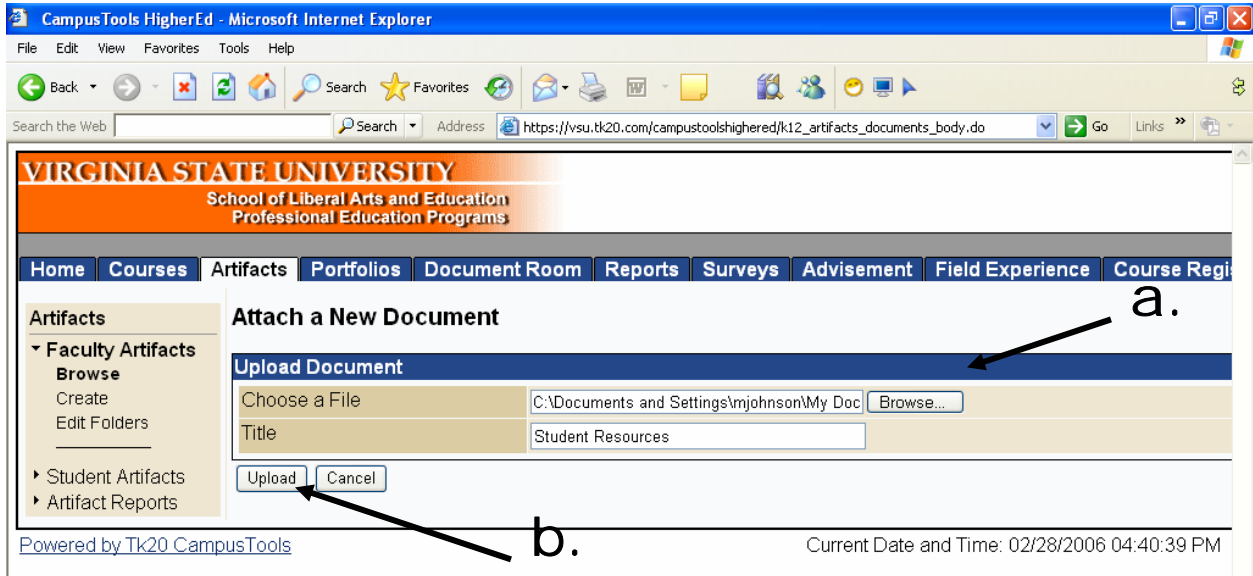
CampusTools HigherEd - Microsoft Internet Explorer

File Edit View Favorites Tools Help

Back Search Favorites

Search the Web Search Address https://vsu.tk20.com/campustoolshighered/k12_artifacts_documents_body.do Go Links

VIRGINIA STATE UNIVERSITY
School of Liberal Arts and Education
Professional Education Programs

Home | Courses | Artifacts | Portfolios | Document Room | Reports | Surveys | Advisement | Field Experience | Course Regi

Artifacts
Faculty Artifacts
Browse
Create
Edit Folders
Student Artifacts
Artifact Reports

Attach a New Document

a.

Upload Document

| Choose a File | C:\Documents and Settings\mjohnson\My Doc Browse... |
|---|---|
| Title | Student Resources |

Upload Cancel

b.

Powered by Tk20 CampusTools

Current Date and Time: 02/28/2006 04:40:39 PM